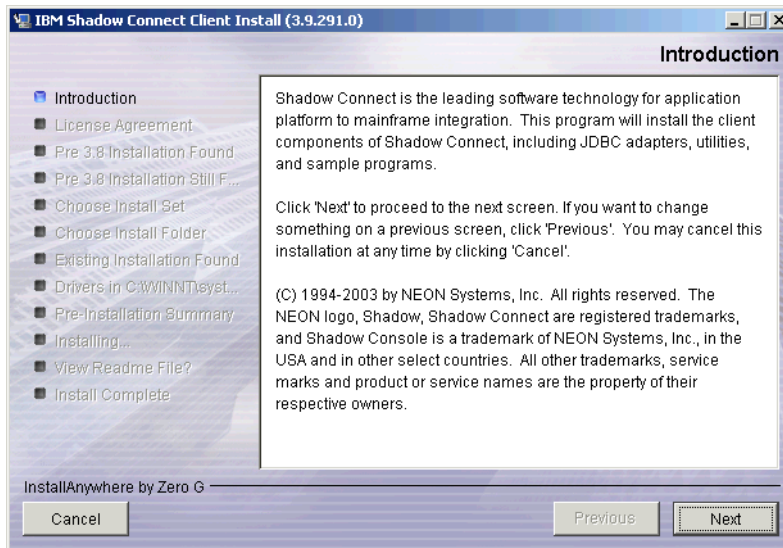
IBM Shadow Connect Client Install (3.9.291.0)

Introduction

Introduction
License Agreement
Pre 3.8 Installation Found
Pre 3.8 Installation Still F...
Choose Install Set
Choose Install Folder
Existing Installation Found
Drivers in C:\WINNT\syst...
Pre-Installation Summary
Installing...
View Readme File?
Install Complete

Shadow Connect is the leading software technology for application platform to mainframe integration. This program will install the client components of Shadow Connect, including JDBC adapters, utilities, and sample programs.

Click 'Next' to proceed to the next screen. If you want to change something on a previous screen, click 'Previous'. You may cancel this installation at any time by clicking 'Cancel'.

(C) 1994-2003 by NEON Systems, Inc. All rights reserved. The NEON logo, Shadow, Shadow Connect are registered trademarks, and Shadow Console is a trademark of NEON Systems, Inc., in the USA and in other select countries. All other trademarks, service marks and product or service names are the property of their respective owners.

InstallAnywhere by Zero G

Cancel
Previous
Next